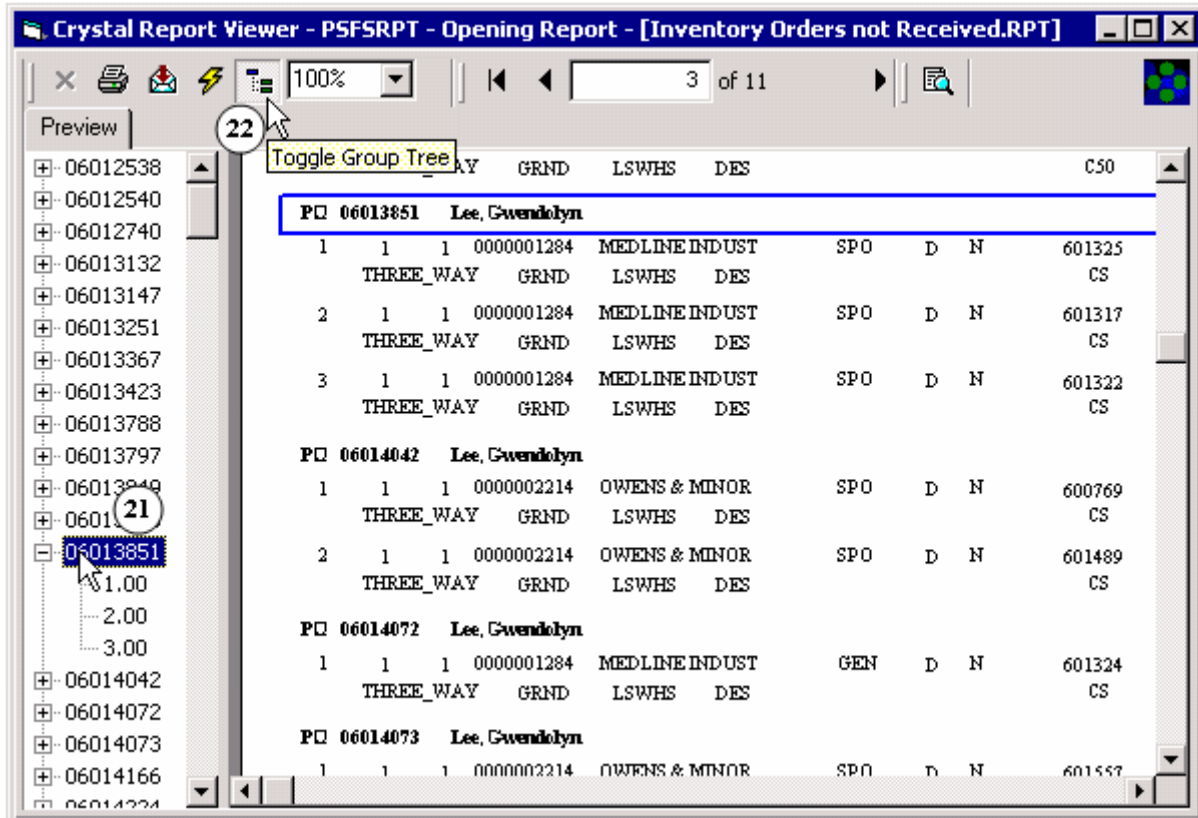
Crystal Report Viewer - PSFSRPT - Opening Report - [Inventory Orders not Received.RPT]

100%

3 of 11

Preview

22

Toggle Group Tree

06012538
06012540
06012740
06013132
06013147
06013251
06013367
06013423
06013788
06013797
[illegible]
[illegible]
21
06013851
1.00
2.00
3.00
06014042
06014072
06014073
06014166
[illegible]

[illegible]AY GRND LSWHS DES C50

PO 06013851 Lee, Gwendolyn

1 1 1 0000001284 MEDLINE INDUST SPO D N 601325
THREE_WAY GRND LSWHS DES CS

2 1 1 0000001284 MEDLINE INDUST SPO D N 601317
THREE_WAY GRND LSWHS DES CS

3 1 1 0000001284 MEDLINE INDUST SPO D N 601322
THREE_WAY GRND LSWHS DES CS

PO 06014042 Lee, Gwendolyn

1 1 1 0000002214 OWENS & MINOR SPO D N 600769
THREE_WAY GRND LSWHS DES CS

2 1 1 0000002214 OWENS & MINOR SPO D N 601489
THREE_WAY GRND LSWHS DES CS

PO 06014072 Lee, Gwendolyn

1 1 1 0000001284 MEDLINE INDUST GEN D N 601324
THREE_WAY GRND LSWHS DES CS

PO 06014073 Lee, Gwendolyn

1 1 1 0000002214 OWENS & MINOR SPO D N 601557